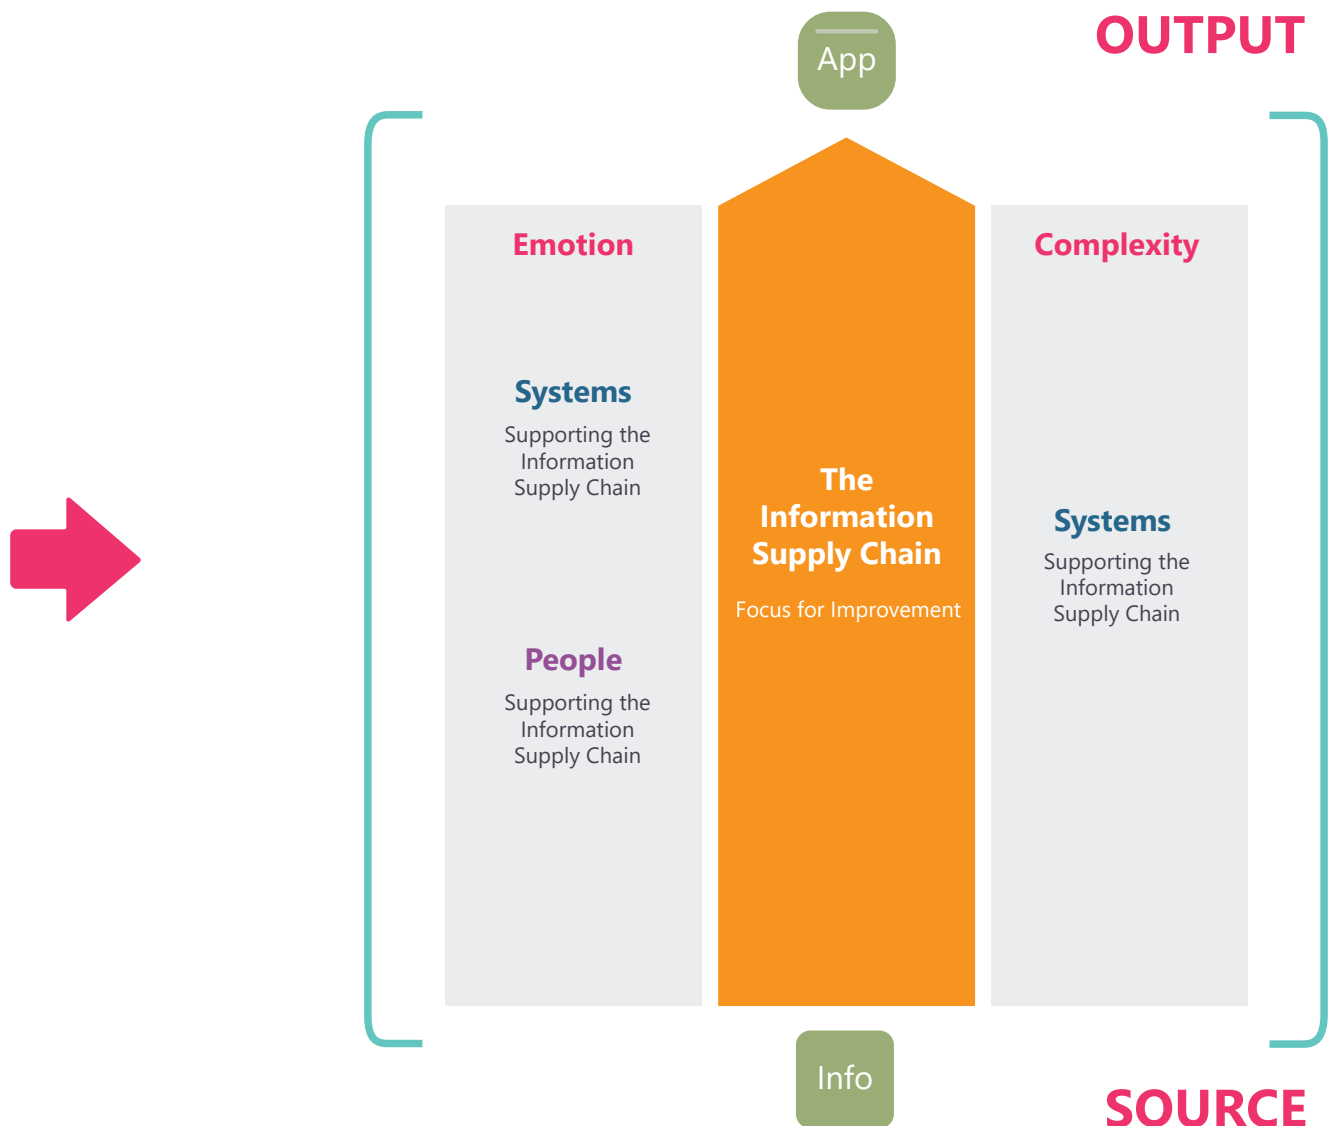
App

OUTPUT

Emotion

Systems
Supporting the Information Supply Chain

People
Supporting the Information Supply Chain

The Information Supply Chain

Focus for Improvement

Complexity

Systems
Supporting the Information Supply Chain

Info

SOURCE